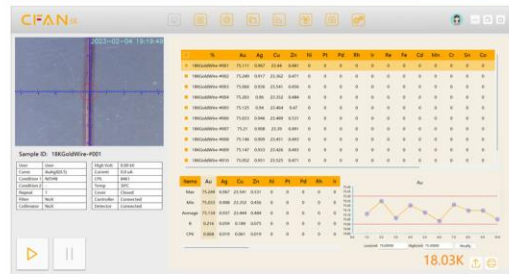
CIFAN

2023-02-04 19:19:48

Sample ID: 18KGoldWire-#001

| % | Au | Ag | Cu | Zn | Ni | Pt | Pd | Rh | Ir | Re | Fe | Cd | Mn | Cr | Sn | Co |
|---|---|---|---|---|---|---|---|---|---|---|---|---|---|---|---|---|
| 18KGoldWire-#001 | 75.111 | 0.967 | 23.44 | 0.481 | 0 | 0 | 0 | 0 | 0 | 0 | 0 | 0 | 0 | 0 | 0 | 0 |
| 18KGoldWire-#002 | 75.249 | 0.917 | 23.362 | 0.471 | 0 | 0 | 0 | 0 | 0 | 0 | 0 | 0 | 0 | 0 | 0 | 0 |
| 18KGoldWire-#003 | 75.068 | 0.938 | 23.541 | 0.456 | 0 | 0 | 0 | 0 | 0 | 0 | 0 | 0 | 0 | 0 | 0 | 0 |
| 18KGoldWire-#004 | 75.263 | 0.86 | 23.352 | 0.486 | 0 | 0 | 0 | 0 | 0 | 0 | 0 | 0 | 0 | 0 | 0 | 0 |
| 18KGoldWire-#005 | 75.125 | 0.94 | 23.464 | 0.47 | 0 | 0 | 0 | 0 | 0 | 0 | 0 | 0 | 0 | 0 | 0 | 0 |
| 18KGoldWire-#006 | 75.023 | 0.946 | 23.489 | 0.523 | 0 | 0 | 0 | 0 | 0 | 0 | 0 | 0 | 0 | 0 | 0 | 0 |
| 18KGoldWire-#007 | 75.21 | 0.908 | 23.39 | 0.491 | 0 | 0 | 0 | 0 | 0 | 0 | 0 | 0 | 0 | 0 | 0 | 0 |
| 18KGoldWire-#008 | 75.146 | 0.905 | 23.451 | 0.493 | 0 | 0 | 0 | 0 | 0 | 0 | 0 | 0 | 0 | 0 | 0 | 0 |
| 18KGoldWire-#009 | 75.147 | 0.933 | 23.426 | 0.493 | 0 | 0 | 0 | 0 | 0 | 0 | 0 | 0 | 0 | 0 | 0 | 0 |
| 18KGoldWire-#010 | 75.052 | 0.951 | 23.521 | 0.471 | 0 | 0 | 0 | 0 | 0 | 0 | 0 | 0 | 0 | 0 | 0 | 0 |

| User | User | High Volt | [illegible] |
|---|---|---|---|
| Curve | Au/Ag[Kill] | Current | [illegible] |
| Condition 1 | NOHB | CPS | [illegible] |
| Condition 2 | | Temp | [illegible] |
| Repeat | 1 | Cover | Closed |
| Filter | NoN | Controller | Connected |
| Collimator | NoN | Detector | Connected |

| Items | Au | Ag | Cu | Zn | Ni | Pt | Pd | Rh | Ir |
|---|---|---|---|---|---|---|---|---|---|
| Max | 75.249 | 0.967 | 23.541 | 0.531 | 0 | 0 | 0 | 0 | 0 |
| Min | 75.023 | 0.908 | 23.352 | 0.456 | 0 | 0 | 0 | 0 | 0 |
| Average | 75.134 | 0.927 | 23.444 | 0.484 | 0 | 0 | 0 | 0 | 0 |
| SI | 0.216 | 0.029 | 0.389 | 0.071 | 0 | 0 | 0 | 0 | 0 |
| CPR | 0.068 | 0.019 | 0.061 | 0.018 | 0 | 0 | 0 | 0 | 0 |

Au

Low Limit: 75.0000 High Limit: 75.0000 Modify

18.03K